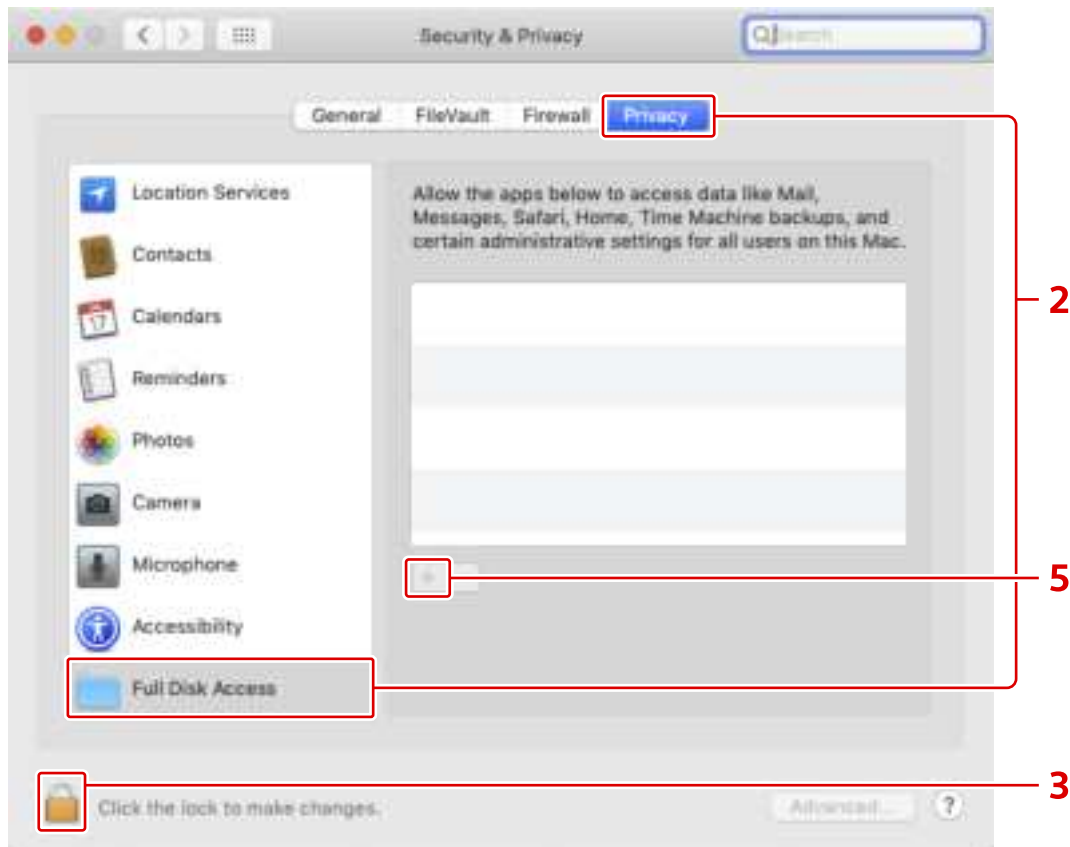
Security & Privacy

Search

General FileVault Firewall Privacy

Location Services

Contacts

Calendars

Reminders

Photos

Camera

Microphone

Accessibility

Full Disk Access

Allow the apps below to access data like Mail, Messages, Safari, Home, Time Machine backups, and certain administrative settings for all users on this Mac.

+ −

2

5

3

Click the lock to make changes.

Advanced...

?